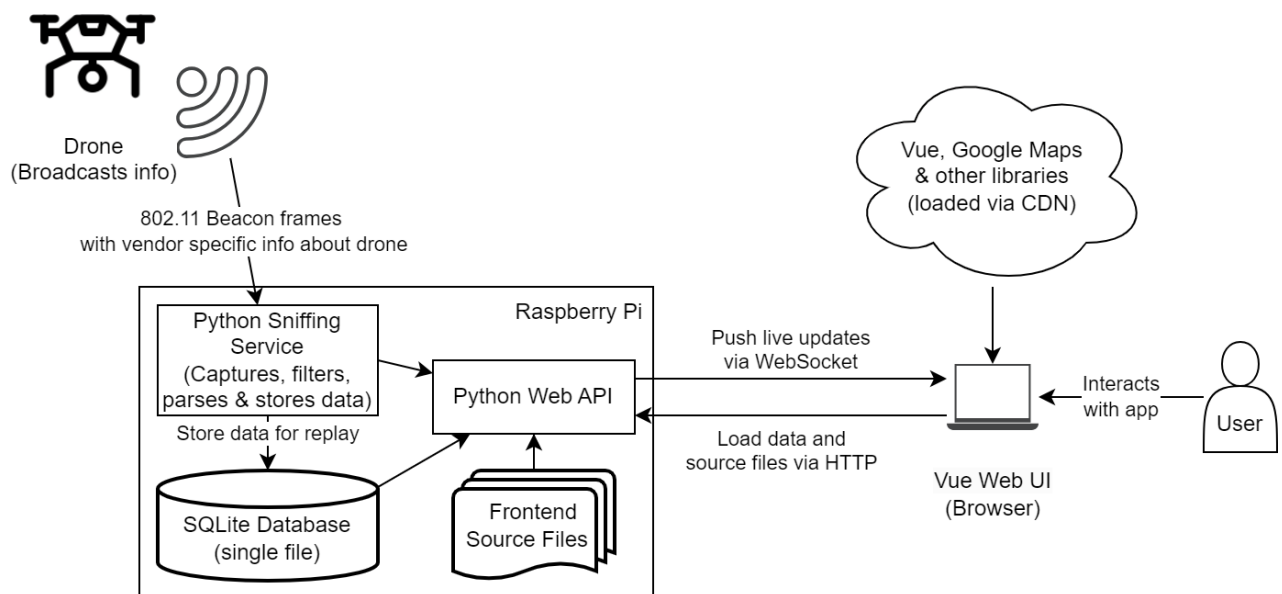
Drone
(Broadcasts info)

802.11 Beacon frames
with vendor specific info about drone

Vue, Google Maps
& other libraries
(loaded via CDN)

Raspberry Pi

Python Sniffing
Service
(Captures, filters,
parses & stores data)

Store data for replay

Python Web API

SQLite Database
(single file)

Frontend
Source Files

Push live updates
via WebSocket

Load data and
source files via HTTP

Interacts
with app

User

Vue Web UI
(Browser)